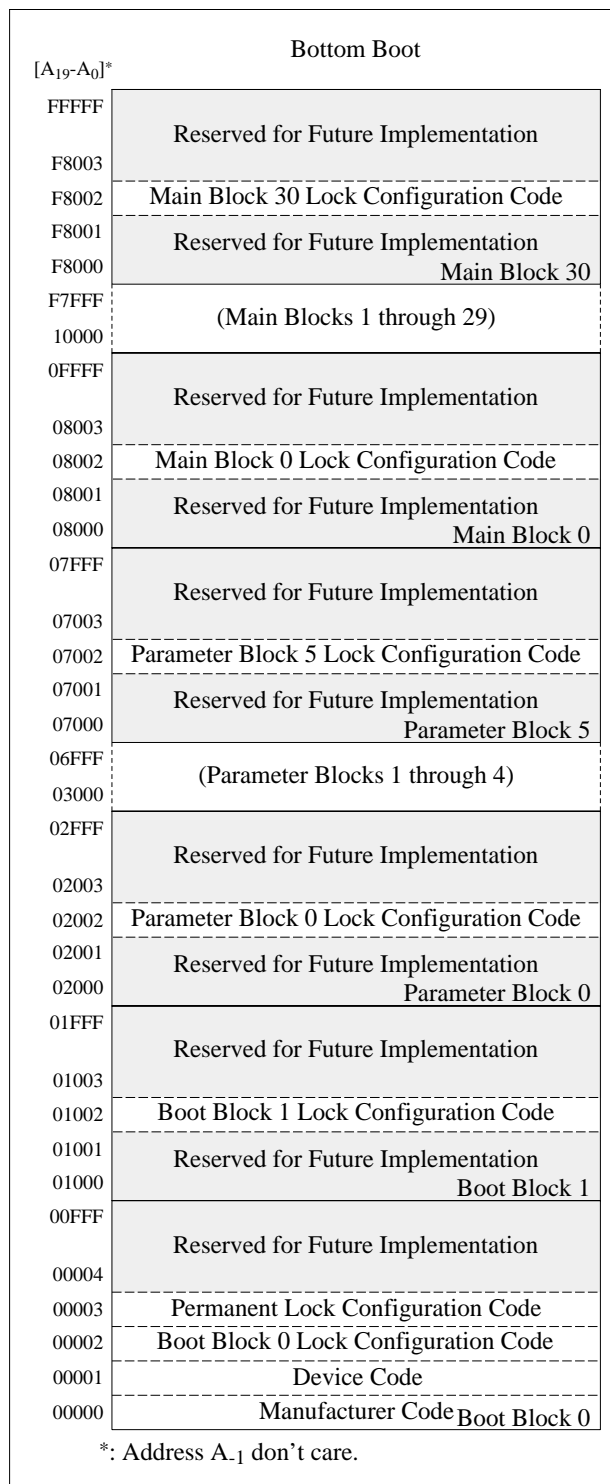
Bottom Boot

$[A_{19}-A_0]^*$

| | |
|---|---|
| FFFFF<br>F8003 | Reserved for Future Implementation |
| F8002 | Main Block 30 Lock Configuration Code |
| F8001<br>F8000 | Reserved for Future Implementation<br>Main Block 30 |
| F7FFF<br>10000 | (Main Blocks 1 through 29) |
| 0FFFF<br>08003 | Reserved for Future Implementation |
| 08002 | Main Block 0 Lock Configuration Code |
| 08001<br>08000 | Reserved for Future Implementation<br>Main Block 0 |
| 07FFF<br>07003 | Reserved for Future Implementation |
| 07002 | Parameter Block 5 Lock Configuration Code |
| 07001<br>07000 | Reserved for Future Implementation<br>Parameter Block 5 |
| 06FFF<br>03000 | (Parameter Blocks 1 through 4) |
| 02FFF<br>02003 | Reserved for Future Implementation |
| 02002 | Parameter Block 0 Lock Configuration Code |
| 02001<br>02000 | Reserved for Future Implementation<br>Parameter Block 0 |
| 01FFF<br>01003 | Reserved for Future Implementation |
| 01002 | Boot Block 1 Lock Configuration Code |
| 01001<br>01000 | Reserved for Future Implementation<br>Boot Block 1 |
| 00FFF<br>00004 | Reserved for Future Implementation |
| 00003 | Permanent Lock Configuration Code |
| 00002 | Boot Block 0 Lock Configuration Code |
| 00001 | Device Code |
| 00000 | Manufacturer Code Boot Block 0 |

*: Address $A_{-1}$ don't care.